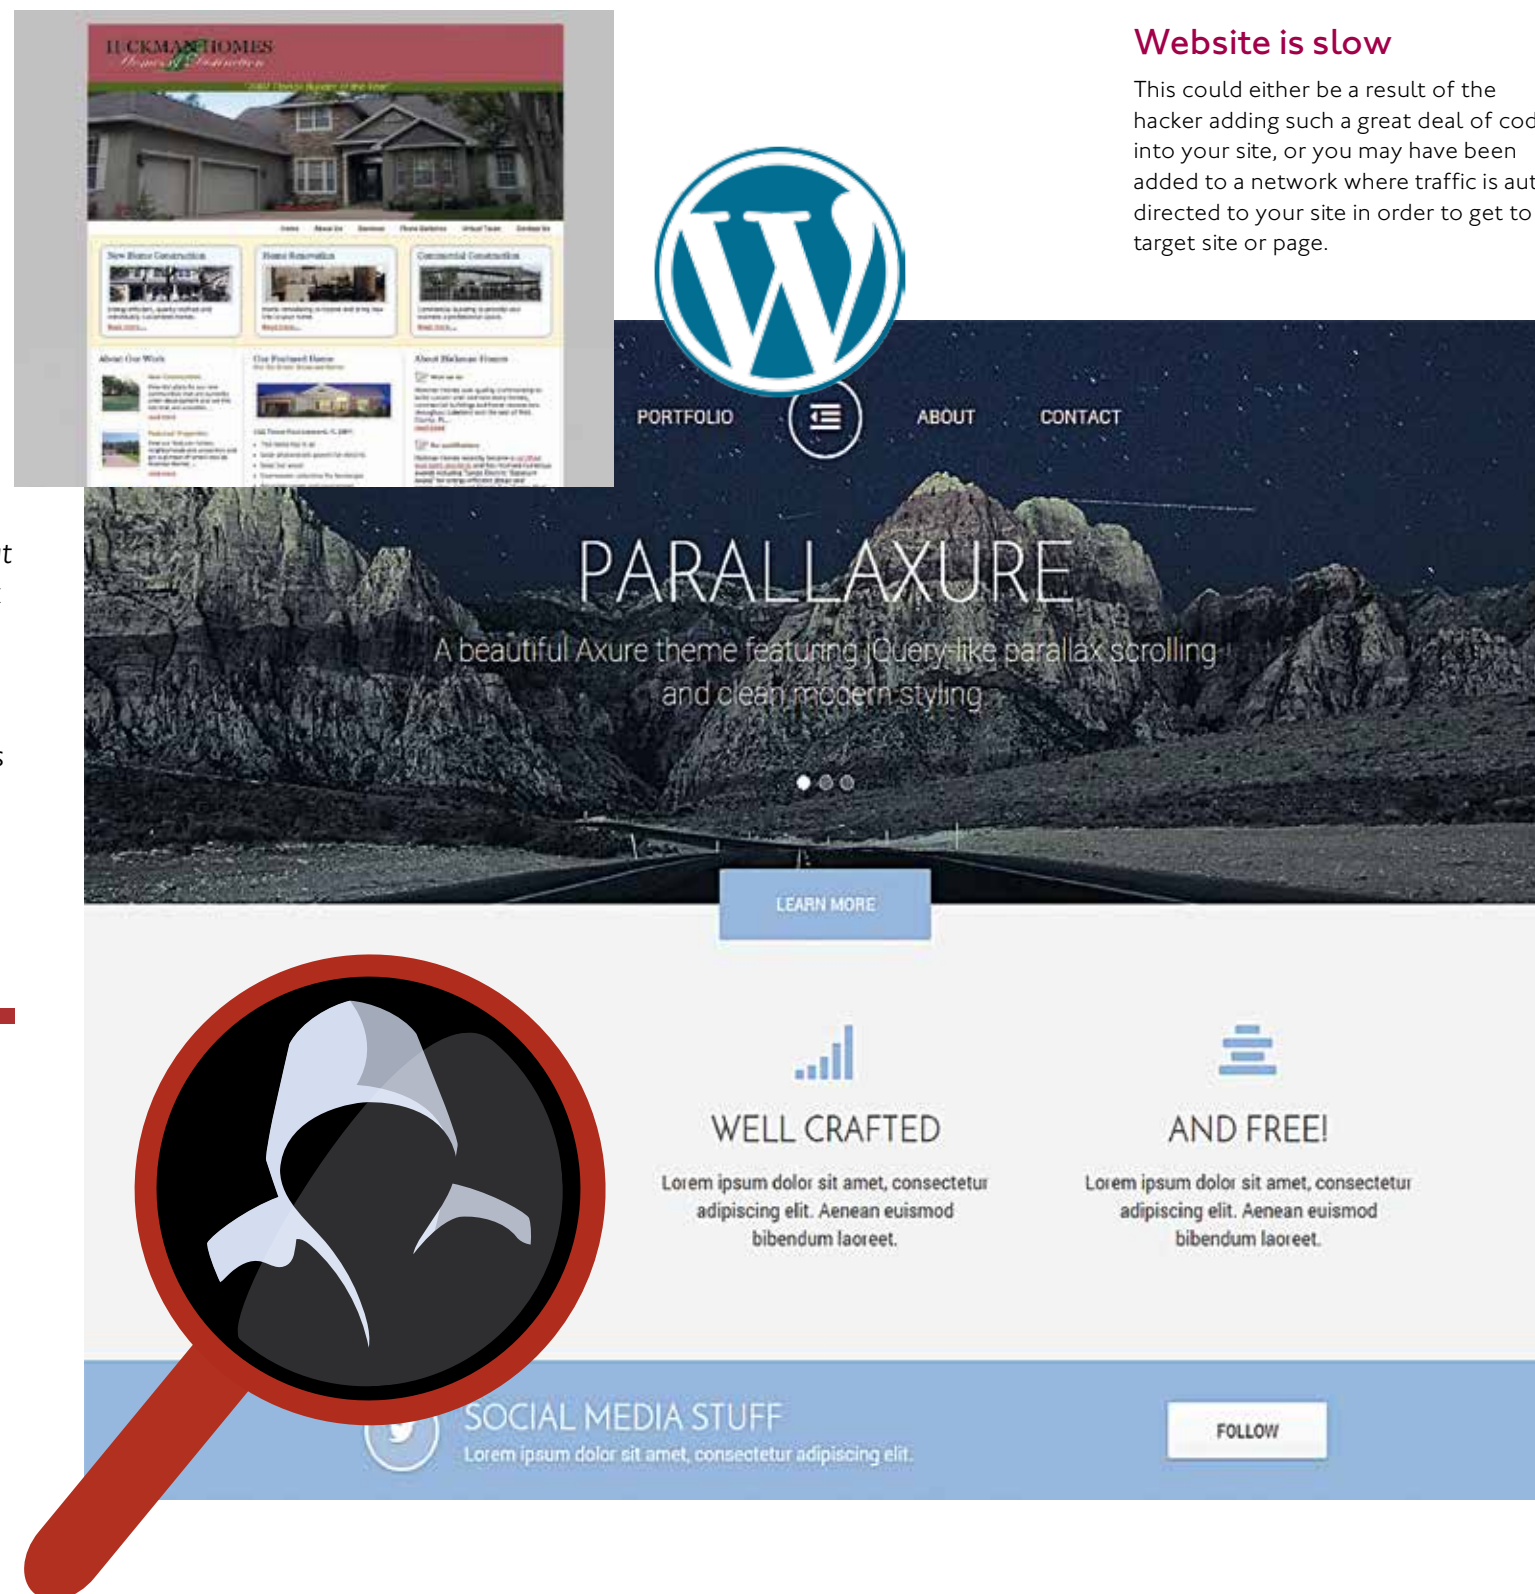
Website is slow

This could either be a result of the hacker adding such a great deal of cod into your site, or you may have been added to a network where traffic is aut directed to your site in order to get to target site or page.

HUCKMAN HOMES
Homes of Distinction

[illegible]

New Home Construction
Home Renovation
Commercial Construction

About Our Work
Our Featured Home
About Huckman Homes

t

s

PORTFOLIO
ABOUT
CONTACT

PARALLAXURE
A beautiful Axure theme featuring jQuery-like parallax scrolling and clean modern styling

LEARN MORE

WELL CRAFTED
Lorem ipsum dolor sit amet, consectetur adipiscing elit. Aenean euismod bibendum laoreet.

AND FREE!
Lorem ipsum dolor sit amet, consectetur adipiscing elit. Aenean euismod bibendum laoreet.

SOCIAL MEDIA STUFF
Lorem ipsum dolor sit amet, consectetur adipiscing elit.

FOLLOW